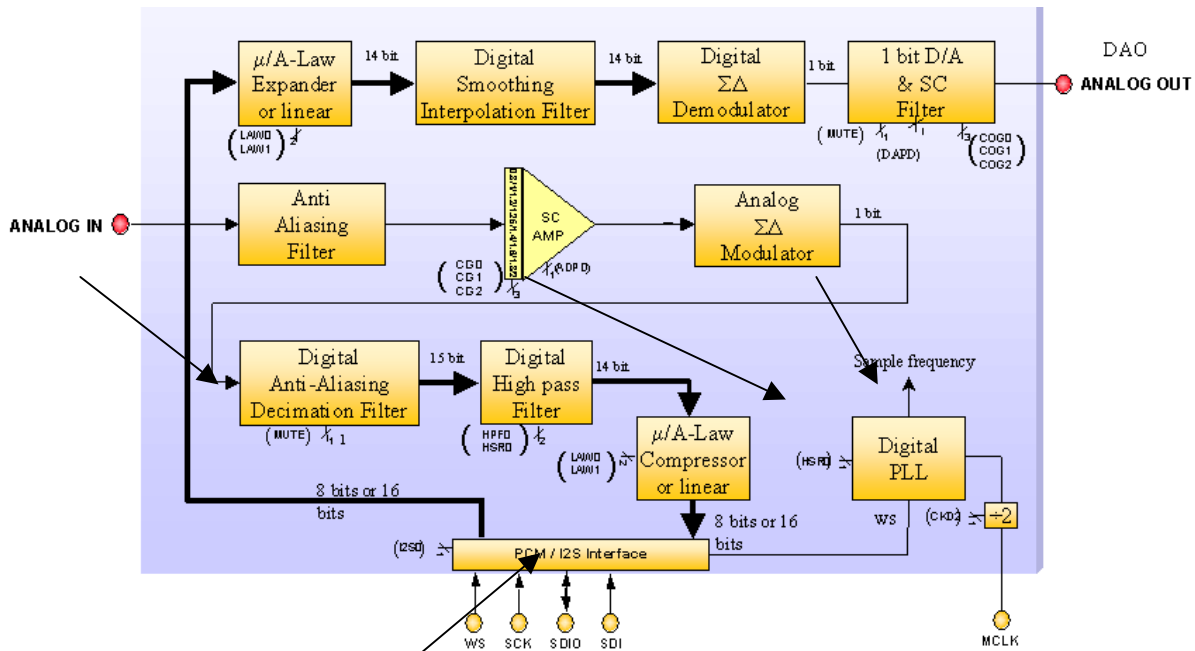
$\mu$/A-Law Expander or linear

14 bit

Digital Smoothing Interpolation Filter

14 bit

Digital $\Sigma\Delta$ Demodulator

1 bit

1 bit D/A & SC Filter

DAO

ANALOG OUT

LAW0 LAW1 2

MUTE 1 1 (DAPD) 3 COG0 COG1 COG2

ANALOG IN

Anti Aliasing Filter

SC AMP

Analog $\Sigma\Delta$ Modulator

1 bit

CG0 CG1 CG2 3

1 (ADPD)

Digital Anti-Aliasing Decimation Filter

15 bit

Digital High pass Filter

14 bit

Sample frequency

MUTE 1 1

HPF0 HSR0 2

LAW0 LAW1 2

$\mu$/A-Law Compressor or linear

Digital PLL

HSR0

8 bits or 16 bits

8 bits or 16 bits

WS

CKD

÷2

I2S0

PCM / I2S Interface

WS SCK SDIO SDI

MCLK